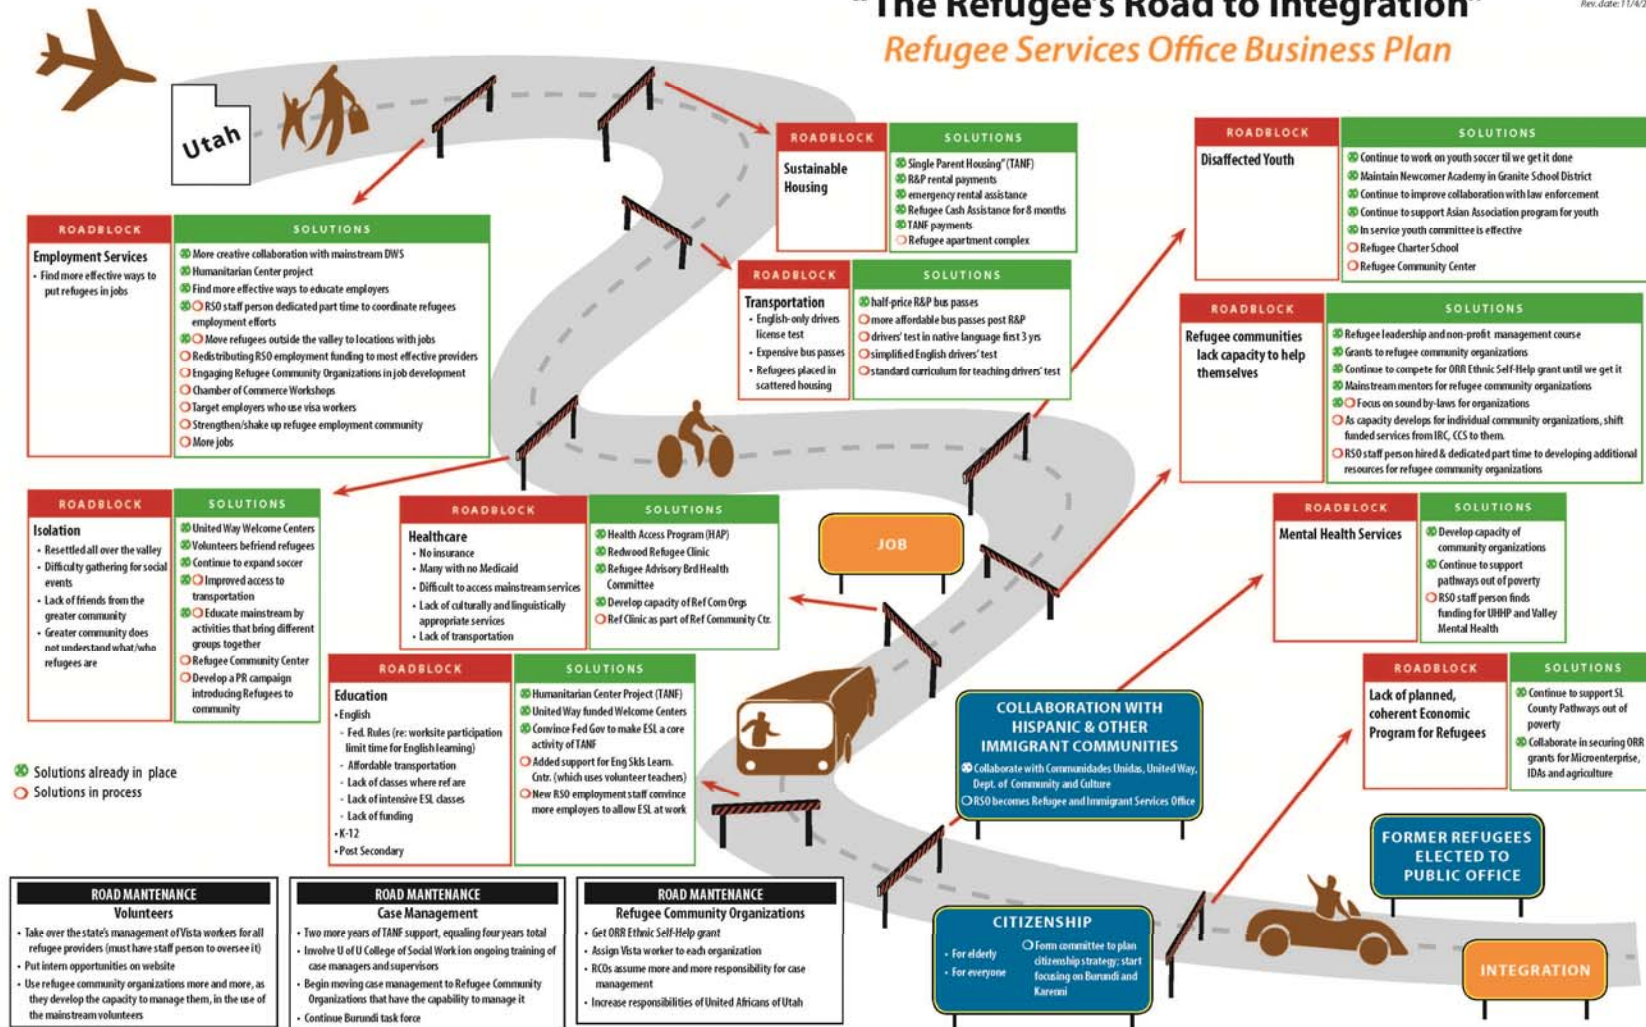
"The Refugee's Road to Integration"

Rev. date: 11/4

Refugee Services Office Business Plan

Utah

ROADBLOCK
Employment Services
• Find more effective ways to put refugees in jobs

SOLUTIONS
More creative collaboration with mainstream DWS
Humanitarian Center project
Find more effective ways to educate employers
RSO staff person dedicated part time to coordinate refugees employment efforts
Move refugees outside the valley to locations with jobs
Redistributing RSO employment funding to most effective providers
Engaging Refugee Community Organizations in job development
Chamber of Commerce Workshops
Target employers who use visa workers
Strengthen/shake up refugee employment community
More jobs

ROADBLOCK
Sustainable Housing

SOLUTIONS
Single Parent Housing" (TANF)
R&P rental payments
emergency rental assistance
Refugee Cash Assistance for 8 months
TANF payments
Refugee apartment complex

ROADBLOCK
Transportation
• English-only drivers license test
• Expensive bus passes
• Refugees placed in scattered housing

SOLUTIONS
half-price R&P bus passes
more affordable bus passes post R&P
drivers' test in native language first 3 yrs
simplified English drivers' test
standard curriculum for teaching drivers' test

ROADBLOCK
Disaffected Youth

SOLUTIONS
Continue to work on youth soccer til we get it done
Maintain Newcomer Academy in Granite School District
Continue to improve collaboration with law enforcement
Continue to support Asian Association program for youth
In service youth committee is effective
Refugee Charter School
Refugee Community Center

ROADBLOCK
Refugee communities lack capacity to help themselves

SOLUTIONS
Refugee leadership and non-profit management course
Grants to refugee community organizations
Continue to compete for ORR Ethnic Self-Help grant until we get it
Mainstream mentors for refugee community organizations
Focus on sound by-laws for organizations
As capacity develops for individual community organizations, shift funded services from IRC, CCS to them.
RSO staff person hired & dedicated part time to developing additional resources for refugee community organizations

ROADBLOCK
Isolation
• Resettled all over the valley
• Difficulty gathering for social events
• Lack of friends from the greater community
• Greater community does not understand what/who refugees are

SOLUTIONS
United Way Welcome Centers
Volunteers befriend refugees
Continue to expand soccer
Improved access to transportation
Educate mainstream by activities that bring different groups together
Refugee Community Center
Develop a PR campaign introducing Refugees to community

ROADBLOCK
Healthcare
• No insurance
• Many with no Medicaid
• Difficult to access mainstream services
• Lack of culturally and linguistically appropriate services
• Lack of transportation

SOLUTIONS
Health Access Program (HAP)
Redwood Refugee Clinic
Refugee Advisory Brd Health Committee
Develop capacity of Ref Com Orgs
Ref Clinic as part of Ref Community Ctr.

JOB

ROADBLOCK
Mental Health Services

SOLUTIONS
Develop capacity of community organizations
Continue to support pathways out of poverty
RSO staff person finds funding for UHHP and Valley Mental Health

ROADBLOCK
Education
• English
– Fed. Rules (re: worksite participation limit time for English learning)
– Affordable transportation
– Lack of classes where ref are
– Lack of intensive ESL classes
– Lack of funding
• K-12
• Post Secondary

SOLUTIONS
Humanitarian Center Project (TANF)
United Way funded Welcome Centers
Convince Fed Gov to make ESL a core activity of TANF
Added support for Eng Skls Learn. Cntr. (which uses volunteer teachers)
New RSO employment staff convince more employers to allow ESL at work

COLLABORATION WITH HISPANIC & OTHER IMMIGRANT COMMUNITIES
Collaborate with Communidades Unidas, United Way, Dept. of Community and Culture
RSO becomes Refugee and Immigrant Services Office

ROADBLOCK
Lack of planned, coherent Economic Program for Refugees

SOLUTIONS
Continue to support SL County Pathways out of poverty
Collaborate in securing ORR grants for Microenterprise, IDAs and agriculture

Solutions already in place
Solutions in process

ROAD MAINTENANCE
Volunteers
• Take over the state's management of Vista workers for all refugee providers (must have staff person to oversee it)
• Put intern opportunities on website
• Use refugee community organizations more and more, as they develop the capacity to manage them, in the use of the mainstream volunteers

ROAD MAINTENANCE
Case Management
• Two more years of TANF support, equaling four years total
• Involve U of U College of Social Work ion ongoing training of case managers and supervisors
• Begin moving case management to Refugee Community Organizations that have the capability to manage it
• Continue Burundi task force

ROAD MAINTENANCE
Refugee Community Organizations
• Get ORR Ethnic Self-Help grant
• Assign Vista worker to each organization
• RCOs assume more and more responsibility for case management
• Increase responsibilities of United Africans of Utah

CITIZENSHIP
• For elderly
• For everyone
Form committee to plan citizenship strategy; start focusing on Burundi and Kareoni

FORMER REFUGEES ELECTED TO PUBLIC OFFICE

INTEGRATION